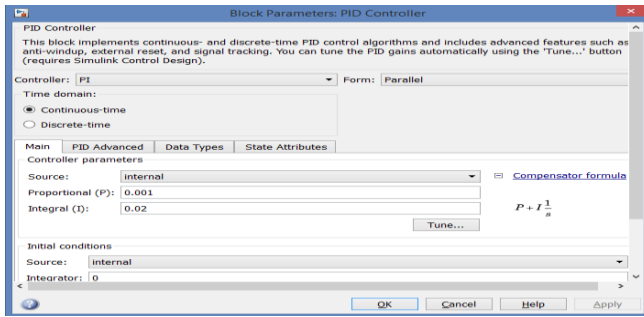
Block Parameters: PID Controller

PID Controller

This block implements continuous- and discrete-time PID control algorithms and includes advanced features such as anti-windup, external reset, and signal tracking. You can tune the PID gains automatically using the 'Tune...' button (requires Simulink Control Design).

Controller: PI

Form: Parallel

Time domain:

Continuous-time

Discrete-time

Main | PID Advanced | Data Types | State Attributes

Controller parameters

Source: internal

Compensator formula

Proportional (P): 0.001

Integral (I): 0.02

$P+I\frac{1}{s}$

Tune...

Initial conditions

Source: internal

Integrator: 0

OK | Cancel | Help | Apply